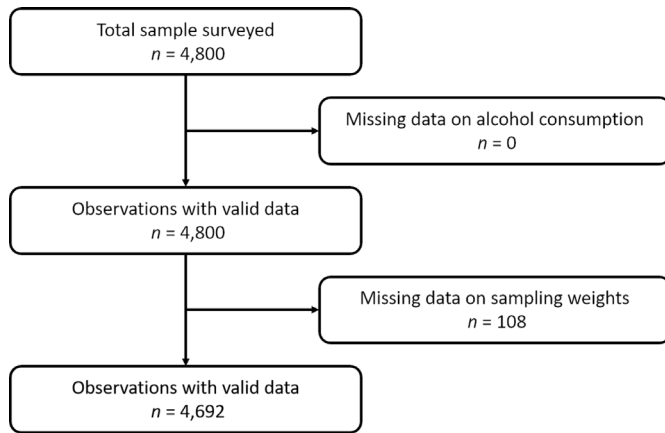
Total sample surveyed
$n$ = 4,800

Missing data on alcohol consumption
$n$ = 0

Observations with valid data
$n$ = 4,800

Missing data on sampling weights
$n$ = 108

Observations with valid data
$n$ = 4,692